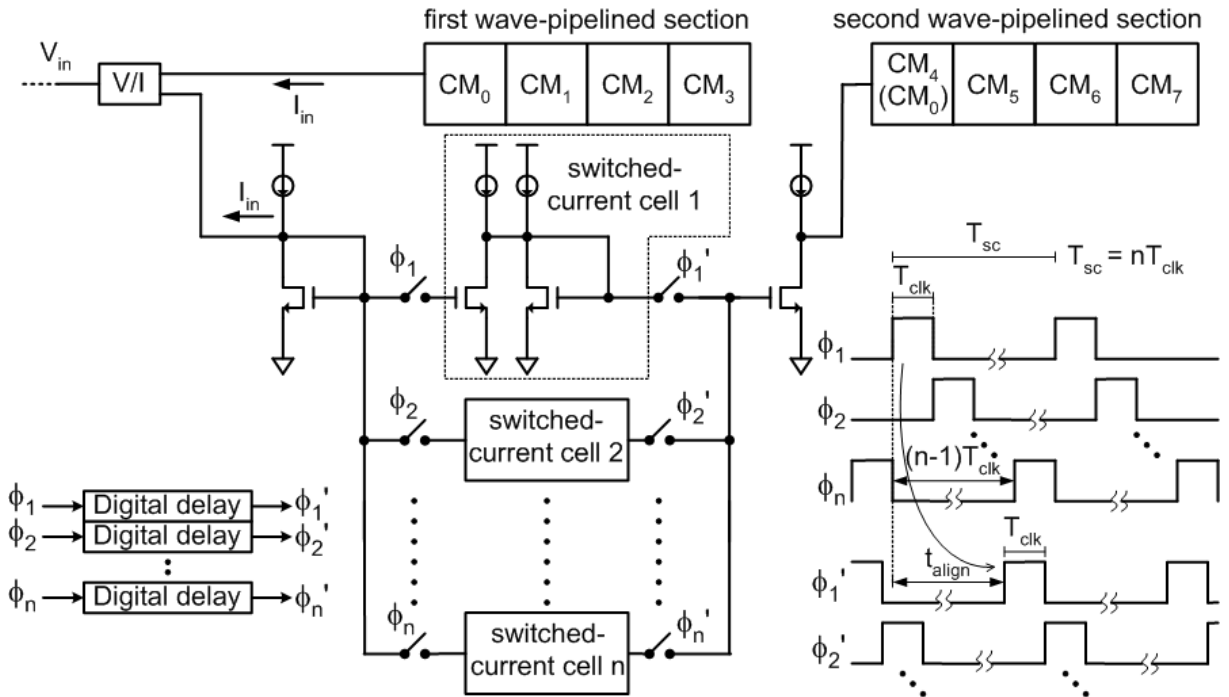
first wave-pipelined section

second wave-pipelined section

$V_{in}$

V/I

$I_{in}$

$CM_0$ | $CM_1$ | $CM_2$ | $CM_3$

$CM_4$ $(CM_0)$ | $CM_5$ | $CM_6$ | $CM_7$

$I_{in}$

switched-current cell 1

$\phi_1$

$\phi_1'$

$T_{sc}$

$T_{sc} = nT_{clk}$

$T_{clk}$

$\phi_1$

$\phi_2$

$\phi_2$

switched-current cell 2

$\phi_2'$

$(n-1)T_{clk}$

$\phi_n$

$\phi_1$ → Digital delay → $\phi_1'$

$\phi_2$ → Digital delay → $\phi_2'$

$\phi_n$ → Digital delay → $\phi_n'$

$T_{clk}$

$t_{align}$

$\phi_1'$

$\phi_n$

switched-current cell n

$\phi_n'$

$\phi_2'$